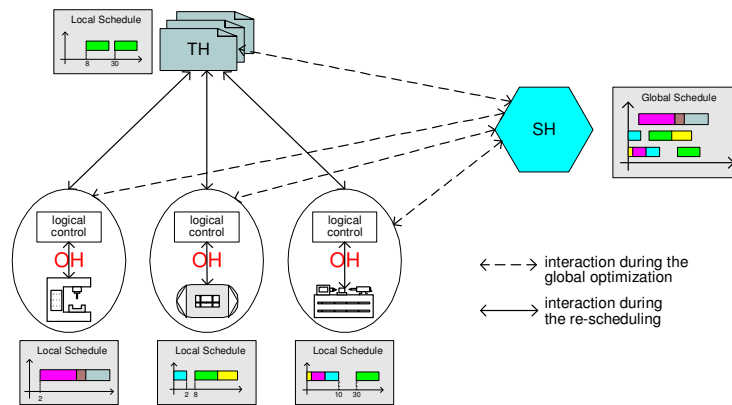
Local Schedule

8

30

TH

SH

Global Schedule

logical control

OH

logical control

OH

logical control

OH

interaction during the global optimization

interaction during the re-scheduling

Local Schedule

2

Local Schedule

2

8

Local Schedule

10

30